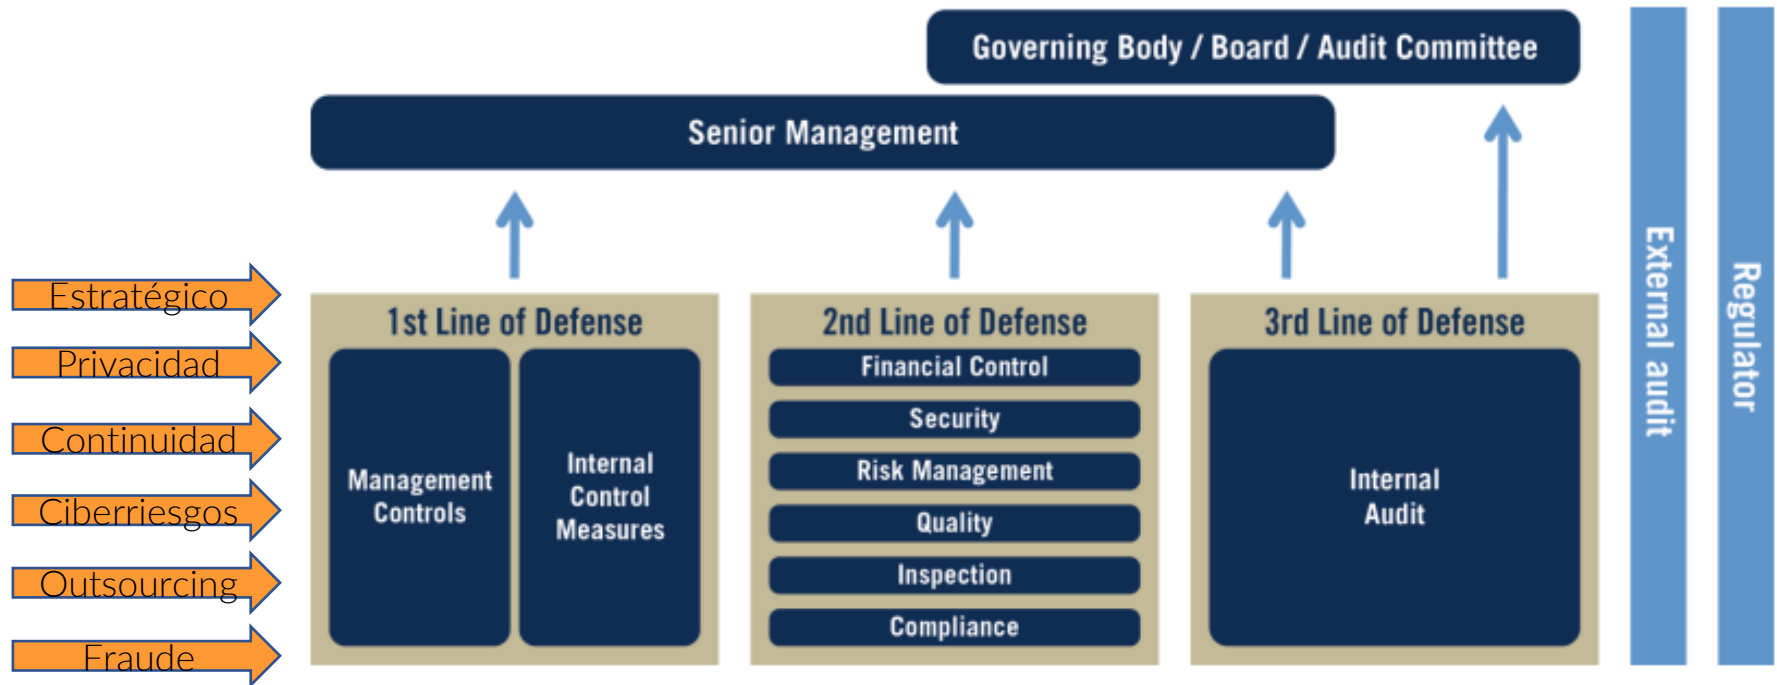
Governing Body / Board / Audit Committee

Senior Management

Estratégico
Privacidad
Continuidad
Ciberriesgos
Outsourcing
Fraude

1st Line of Defense

Management Controls

Internal Control Measures

2nd Line of Defense

Financial Control

Security

Risk Management

Quality

Inspection

Compliance

3rd Line of Defense

Internal Audit

External audit

Regulator